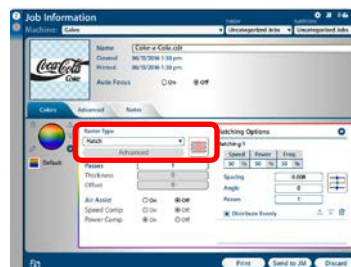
Job Information

Machine: Galvo

Uncategorized Jobs

Uncategorized Jobs

Name Coke-a-Cola.cdr

Created 06/15/2016 1:30 pm

Printed 06/15/2016 1:30 pm

Auto Focus On Off

Coca-Cola

Colors Advanced Notes

Raster Type

Hatch

Advanced

Default

Passes

Thickness 0

Offset 0

Air Assist On Off

Speed Comp On Off

Power Comp On Off

Hatching Options

Hatching 1

| Speed | Power | Freq |
|---|---|---|
| 50 % | 50 % | 50 % |

Spacing 0.008

Angle 0

Passes 1

Distribute Evenly

Print Send to JM Discard